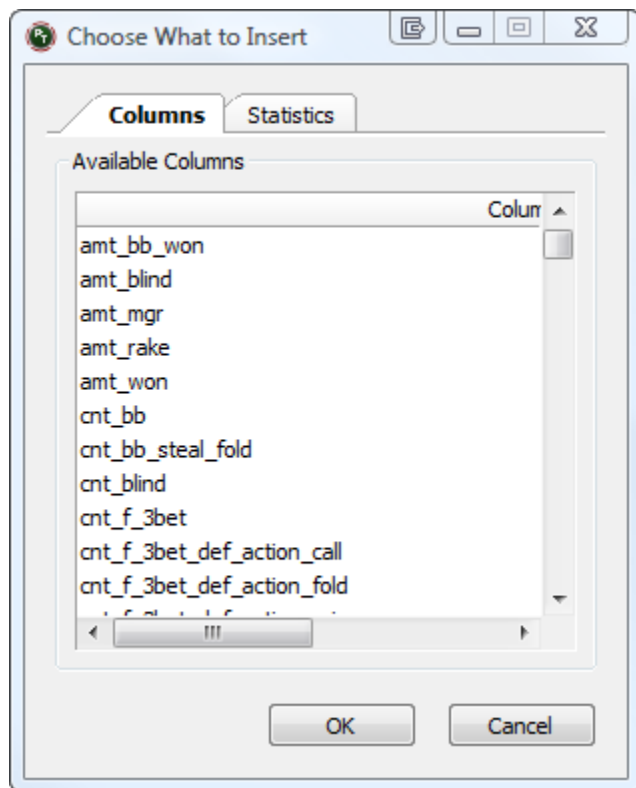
Choose What to Insert

Columns
Statistics

Available Columns

Colum

amt_bb_won
amt_blind
amt_mgr
amt_rake
amt_won
cnt_bb
cnt_bb_steal_fold
cnt_blind
cnt_f_3bet
cnt_f_3bet_def_action_call
cnt_f_3bet_def_action_fold
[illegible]

OK
Cancel